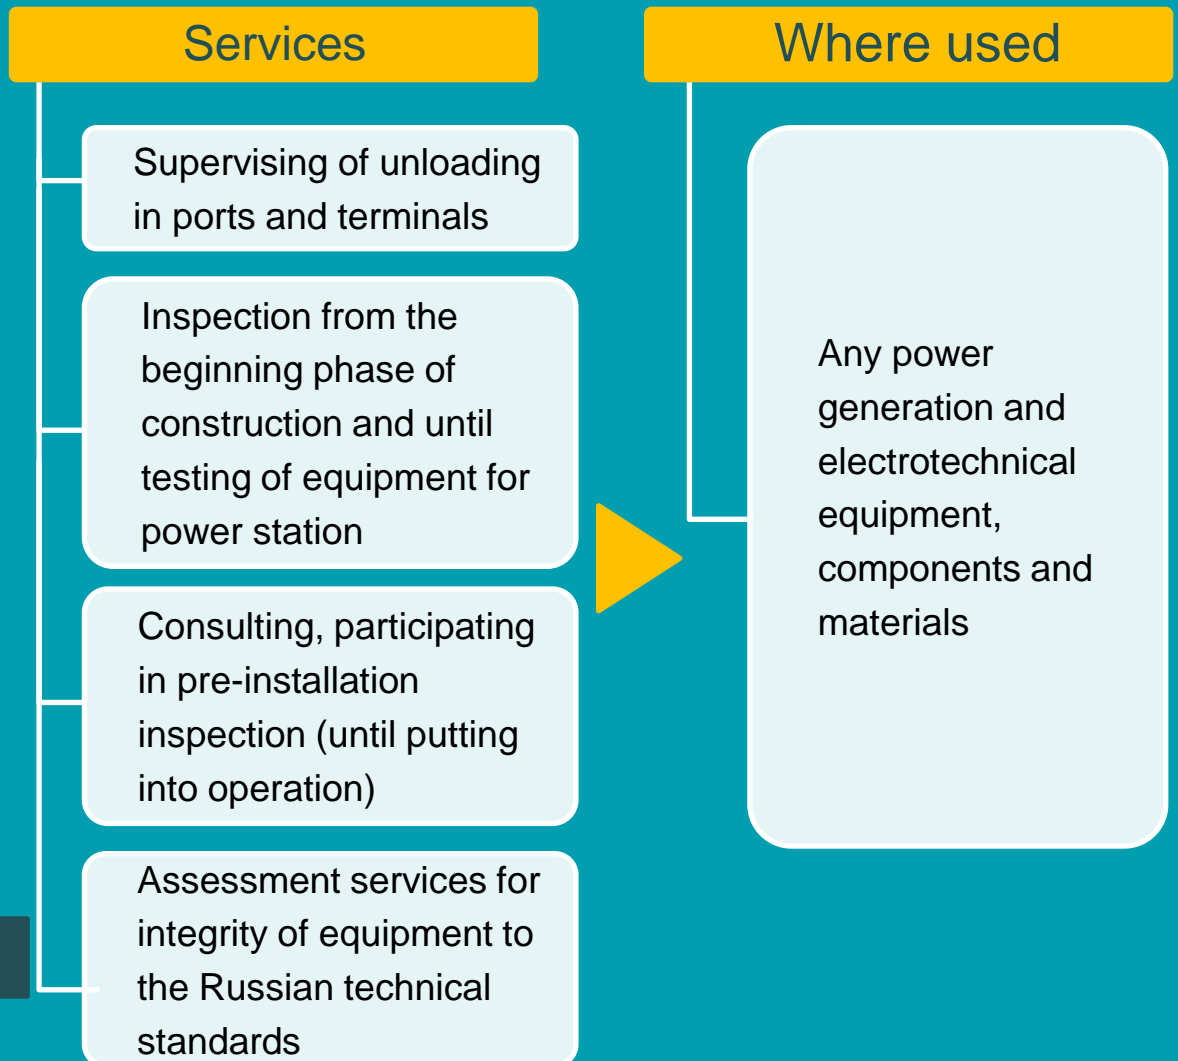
Services

Supervising of unloading in ports and terminals

Inspection from the beginning phase of construction and until testing of equipment for power station

Consulting, participating in pre-installation inspection (until putting into operation)

Assessment services for integrity of equipment to the Russian technical standards

Where used

Any power generation and electrotechnical equipment, components and materials